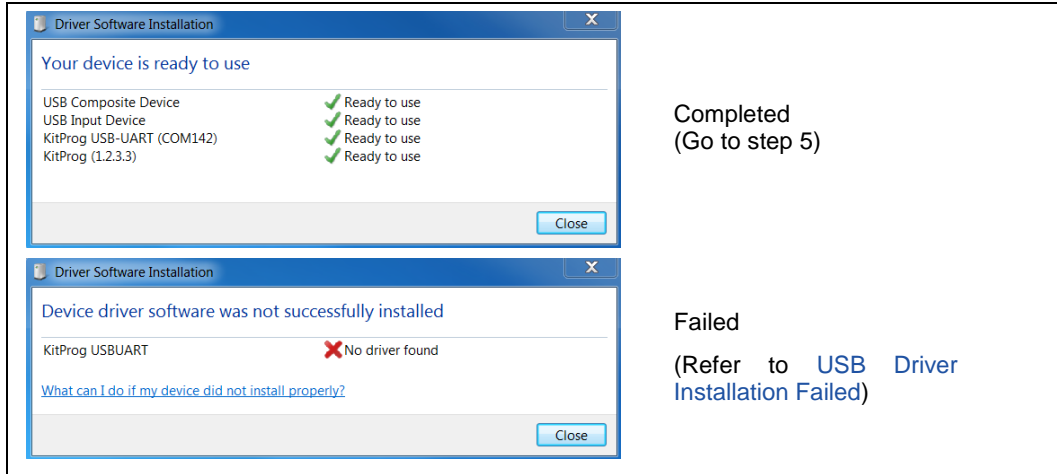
Driver Software Installation

Your device is ready to use

| | |
|---|---|
| USB Composite Device | Ready to use |
| USB Input Device | Ready to use |
| KitProg USB-UART (COM142) | Ready to use |
| KitProg (1.2.3.3) | Ready to use |

Close

Completed
(Go to step 5)

Driver Software Installation

Device driver software was not successfully installed

KitProg USBUART No driver found

What can I do if my device did not install properly?

Close

Failed

(Refer to USB Driver Installation Failed)